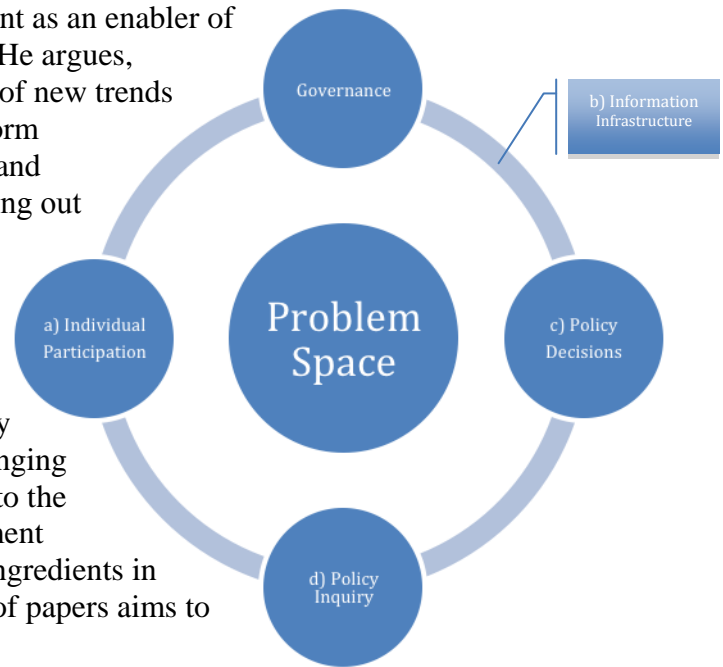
nt as an enabler of
He argues,
of new trends
orm
and
ing out

y
nging
to the
ment
ngredients in
of papers aims to

Governance

b) Information Infrastructure

Problem Space

a) Individual Participation

c) Policy Decisions

d) Policy Inquiry